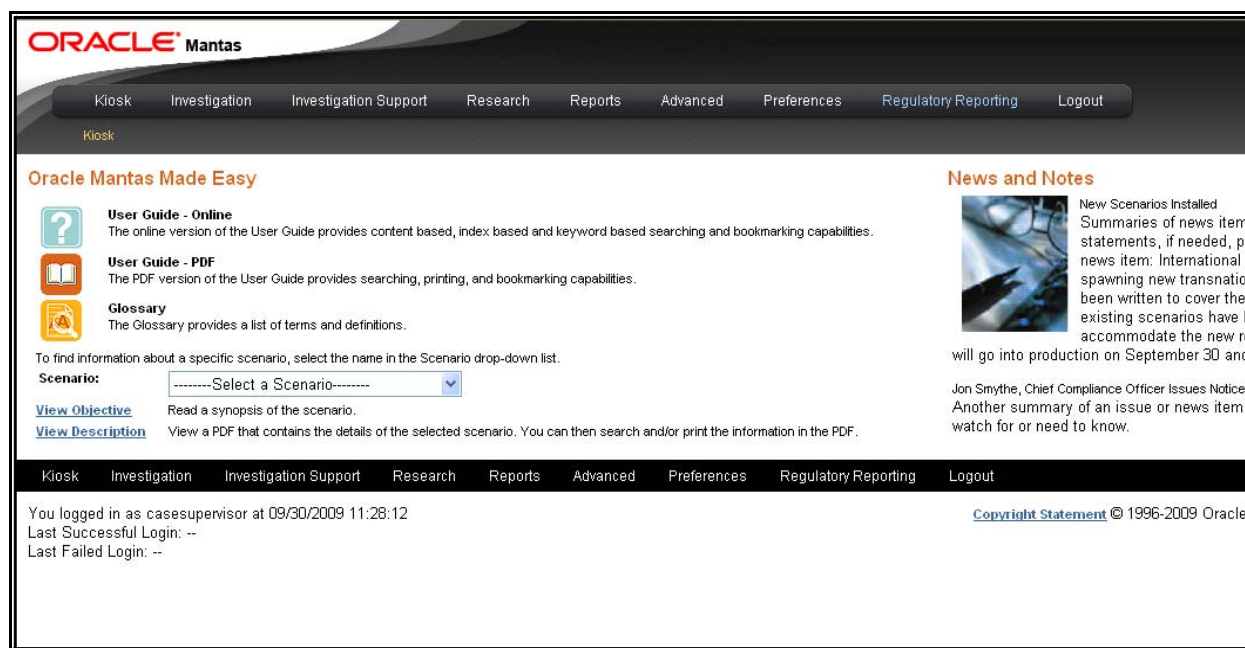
ORACLE Mantas

Kiosk Investigation Investigation Support Research Reports Advanced Preferences Regulatory Reporting Logout

Kiosk

Oracle Mantas Made Easy

User Guide - Online
The online version of the User Guide provides content based, index based and keyword based searching and bookmarking capabilities.

User Guide - PDF
The PDF version of the User Guide provides searching, printing, and bookmarking capabilities.

Glossary
The Glossary provides a list of terms and definitions.

To find information about a specific scenario, select the name in the Scenario drop-down list.

Scenario: --------Select a Scenario--------

View Objective Read a synopsis of the scenario.

View Description View a PDF that contains the details of the selected scenario. You can then search and/or print the information in the PDF.

News and Notes

New Scenarios Installed
Summaries of news item statements, if needed, p news item: International spawning new transnatio been written to cover the existing scenarios have accommodate the new r will go into production on September 30 and

Jon Smythe, Chief Compliance Officer Issues Notice
Another summary of an issue or news item watch for or need to know.

Kiosk Investigation Investigation Support Research Reports Advanced Preferences Regulatory Reporting Logout

You logged in as casesupervisor at 09/30/2009 11:28:12
Last Successful Login: --
Last Failed Login: --

Copyright Statement © 1996-2009 Oracle